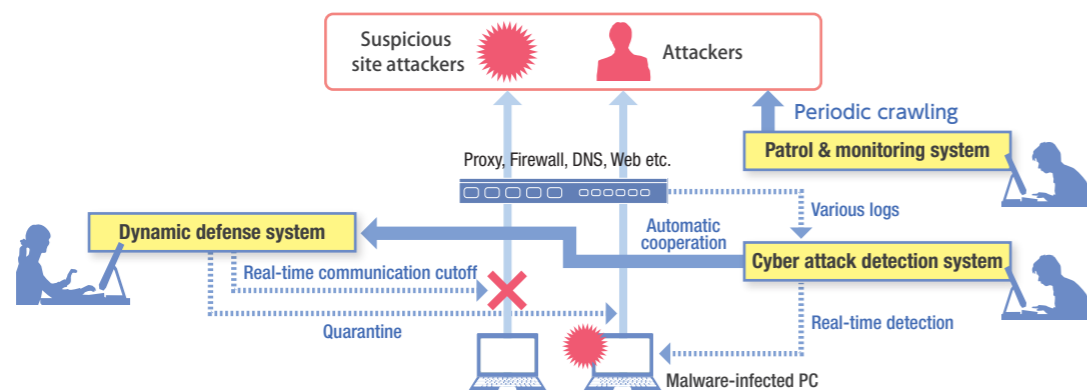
Suspicious site attackers

Attackers

Periodic crawling

Patrol & monitoring system

Proxy, Firewall, DNS, Web etc.

Various logs

Dynamic defense system

Automatic cooperation

Cyber attack detection system

Real-time communication cutoff

Real-time detection

Quarantine

Malware-infected PC